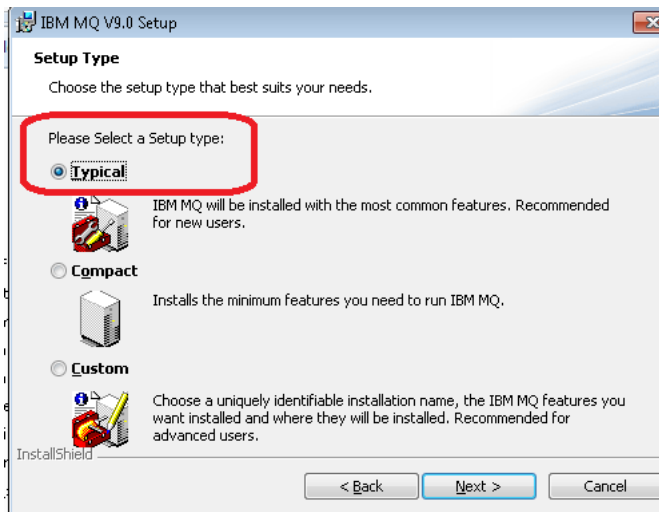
IBM MQ V9.0 Setup

Setup Type

Choose the setup type that best suits your needs.

Please Select a Setup type:

Typical

IBM MQ will be installed with the most common features. Recommended for new users.

Compact

Installs the minimum features you need to run IBM MQ.

Custom

Choose a uniquely identifiable installation name, the IBM MQ features you want installed and where they will be installed. Recommended for advanced users.

InstallShield

< Back

Next >

Cancel